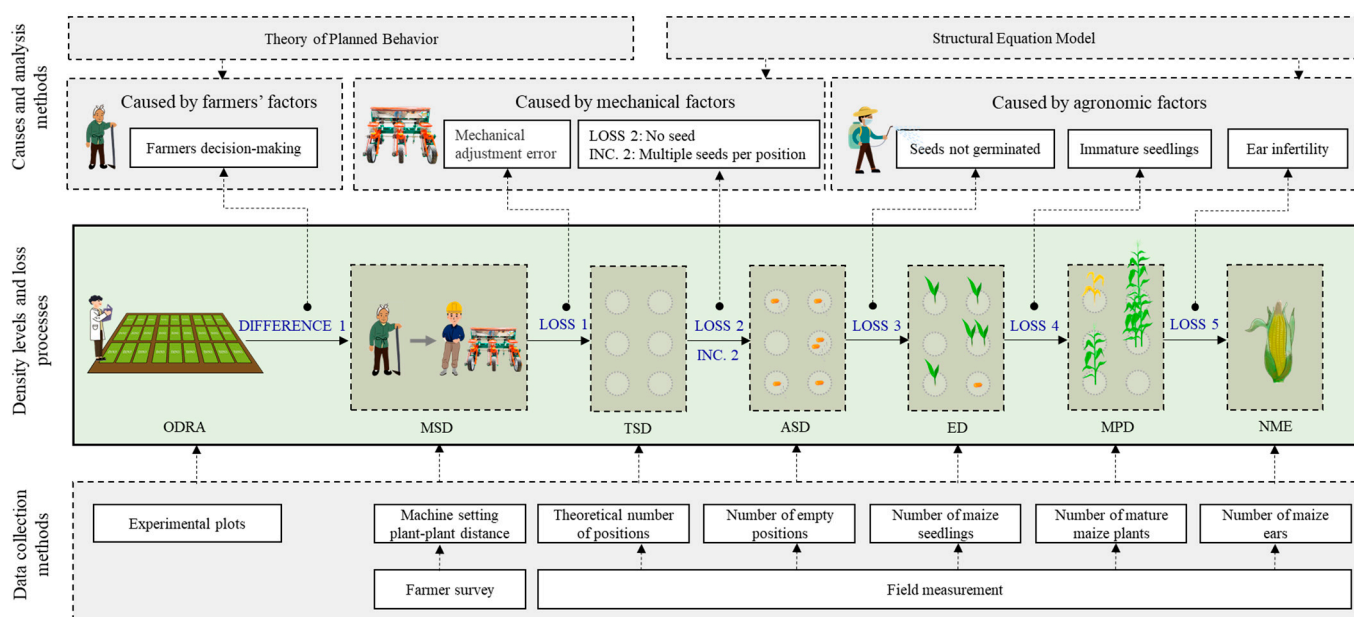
Causes and analysis methods

Theory of Planned Behavior

Structural Equation Model

Caused by farmers' factors

Farmers decision-making

Caused by mechanical factors

Mechanical adjustment error

LOSS 2: No seed
INC. 2: Multiple seeds per position

Caused by agronomic factors

Seeds not germinated

Immature seedlings

Ear infertility

Density levels and loss processes

DIFFERENCE 1

LOSS 1

LOSS 2
INC. 2

LOSS 3

LOSS 4

LOSS 5

ODRA

MSD

TSD

ASD

ED

MPD

NME

Data collection methods

Experimental plots

Machine setting plant-plant distance

Theoretical number of positions

Number of empty positions

Number of maize seedlings

Number of mature maize plants

Number of maize ears

Farmer survey

Field measurement